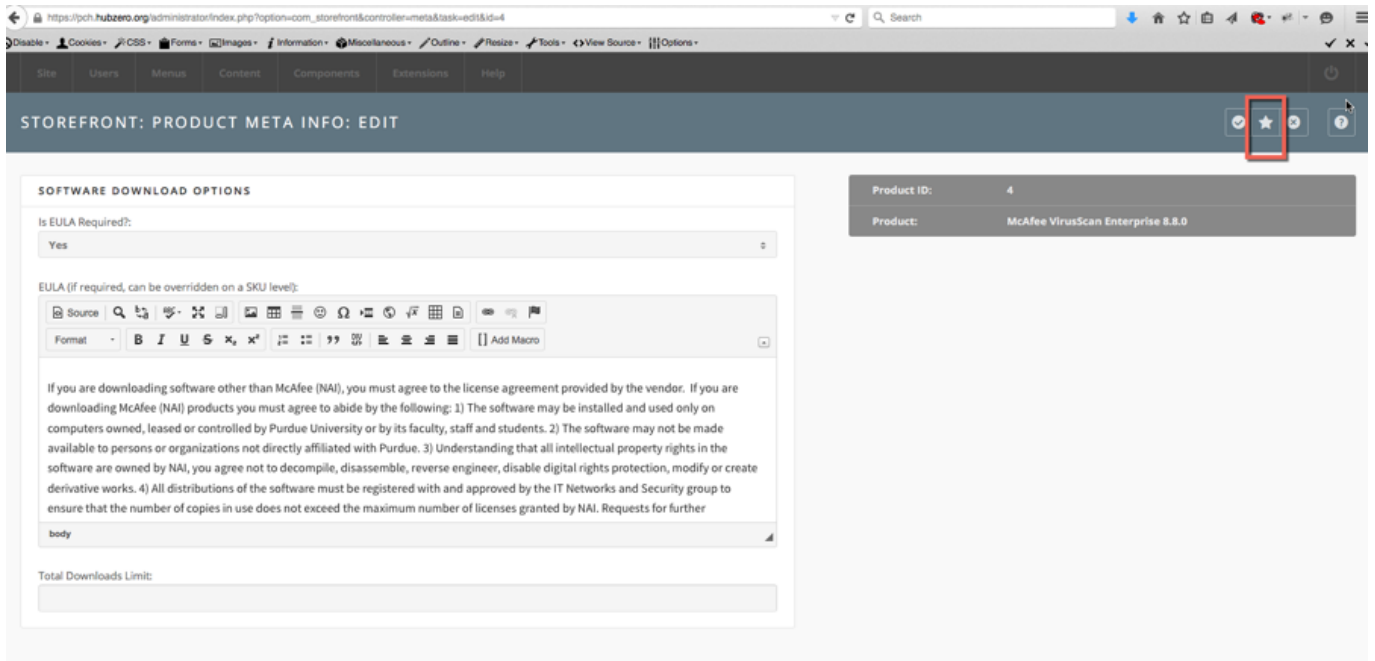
https://pch.hubzero.org/administrator/index.php?option=com_storefront&controller=meta&task=edit&id=4

Search

Disable · Cookies · CSS · Forms · Images · Information · Miscellaneous · Outline · Resize · Tools · View Source · Options

Site Users Menus Content Components Extensions Help

STOREFRONT: PRODUCT META INFO: EDIT

SOFTWARE DOWNLOAD OPTIONS

Is EULA Required?:

Yes

EULA (if required, can be overridden on a SKU level):

Source

Format

Add Macro

If you are downloading software other than McAfee (NAI), you must agree to the license agreement provided by the vendor. If you are downloading McAfee (NAI) products you must agree to abide by the following: 1) The software may be installed and used only on computers owned, leased or controlled by Purdue University or by its faculty, staff and students. 2) The software may not be made available to persons or organizations not directly affiliated with Purdue. 3) Understanding that all intellectual property rights in the software are owned by NAI, you agree not to decompile, disassemble, reverse engineer, disable digital rights protection, modify or create derivative works. 4) All distributions of the software must be registered with and approved by the IT Networks and Security group to ensure that the number of copies in use does not exceed the maximum number of licenses granted by NAI. Requests for further

body

Total Downloads Limit:

| Product ID: | 4 |
|---|---|
| Product: | McAfee VirusScan Enterprise 8.8.0 |